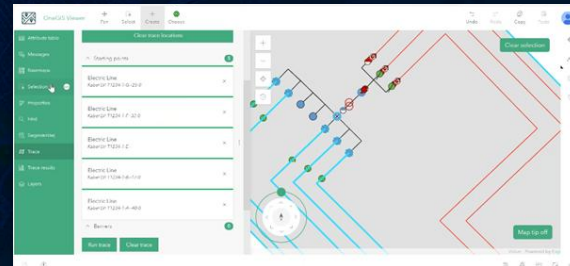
ArcGIS Viewer

Fit+
Select
Create
Checkin

Undo
Redo
Copy
Trace

Attribute table
Messages
Basemaps
Selection
Properties
Find
Geometries
Trace
Trace results
Layers

Clear trace locations

Starting points

Electric Line
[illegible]

Electric Line
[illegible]

Electric Line
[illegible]

Electric Line
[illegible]

Electric Line
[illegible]

Barriers

Run trace
Clear trace

Clear selection

Map tip off